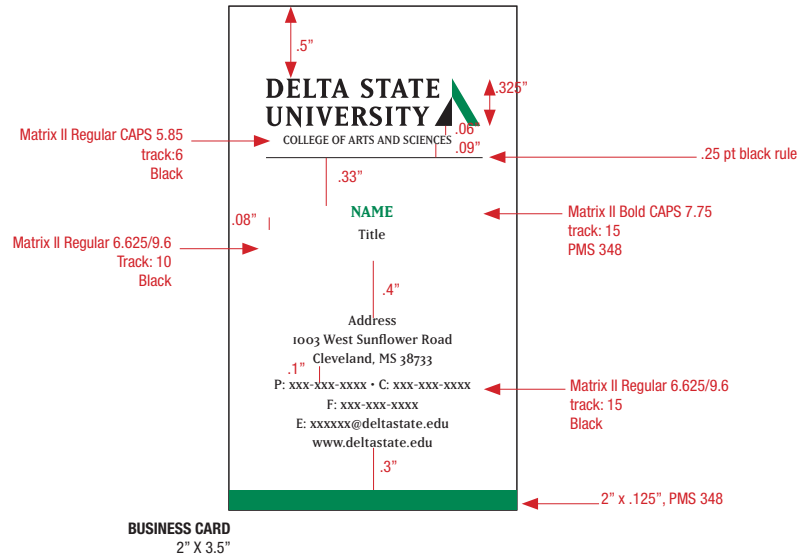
.5"

DELTA STATE UNIVERSITY

COLLEGE OF ARTS AND SCIENCES

.325"

.06"

.09"

Matrix II Regular CAPS 5.85
track:6
Black

.25 pt black rule

.33"

.08"

NAME

Title

Matrix II Bold CAPS 7.75
track: 15
PMS 348

Matrix II Regular 6.625/9.6
Track: 10
Black

.4"

Address
1003 West Sunflower Road
Cleveland, MS 38733

.1"

P: xxx-xxx-xxxx • C: xxx-xxx-xxxx
F: xxx-xxx-xxxx
E: xxxxxx@deltastate.edu
www.deltastate.edu

Matrix II Regular 6.625/9.6
track: 15
Black

.3"

2" x .125", PMS 348

BUSINESS CARD
2" X 3.5"